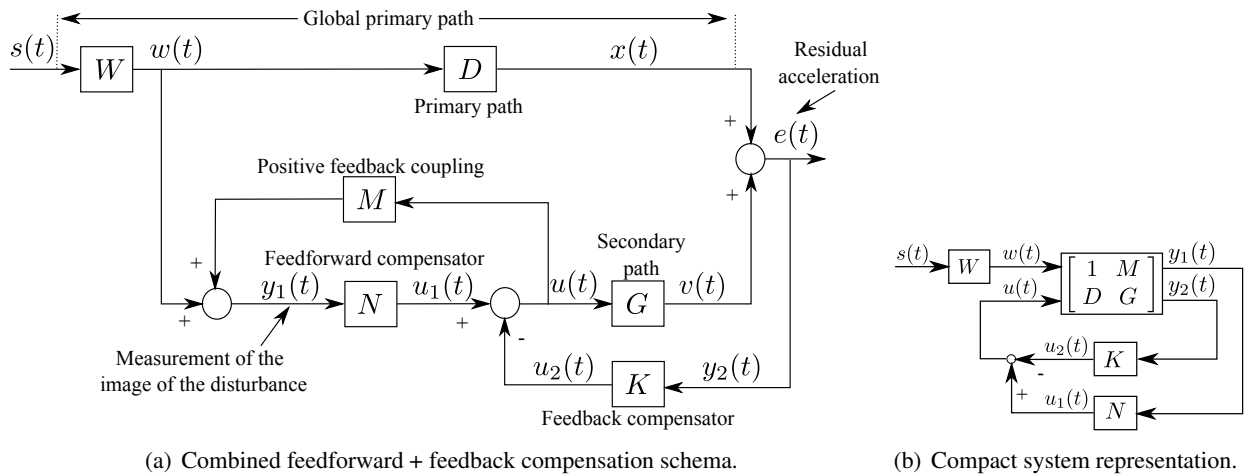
Global primary path

$s(t)$ $W$ $w(t)$ $D$ $x(t)$

Primary path

Residual acceleration

$+$ $e(t)$

Positive feedback coupling

$M$

$+$

$+$

Feedforward compensator

Secondary path

$y_1(t)$ $N$ $u_1(t)$ $u(t)$ $G$ $v(t)$

$+$ $+$

-

Measurement of the image of the disturbance

$u_2(t)$ $K$ $y_2(t)$

Feedback compensator

(a) Combined feedforward + feedback compensation schema.

$s(t)$ $W$ $w(t)$ $\begin{bmatrix} 1 & M \\ D & G \end{bmatrix}$ $y_1(t)$

$u(t)$ $y_2(t)$

$u_2(t)$ $K$

-

$+$ $u_1(t)$ $N$

(b) Compact system representation.